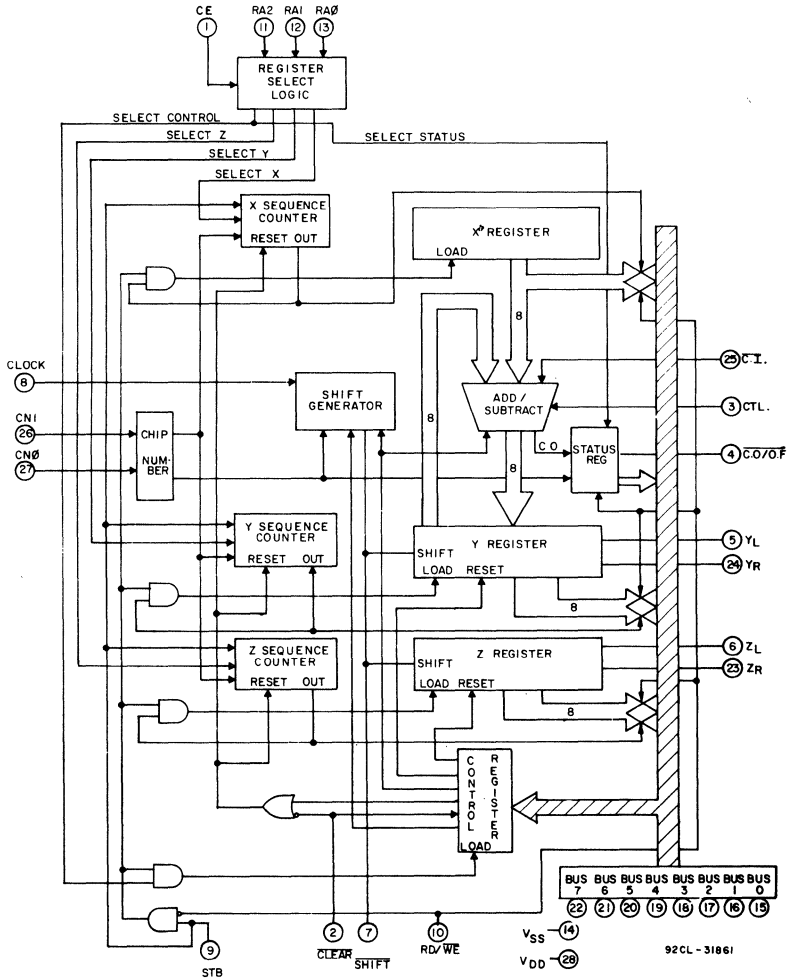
CE
1
RA2 RA1 RAØ
11 12 13
REGISTER SELECT LOGIC
SELECT CONTROL
SELECT Z
SELECT Y
SELECT X
SELECT STATUS
X SEQUENCE COUNTER
RESET OUT
X\* REGISTER
LOAD
8
CLOCK
8
SHIFT GENERATOR
ADD / SUBTRACT
25 C.I.
3 CTL.
CN1
26
CNØ
27
CHIP NUMBER
8
C O
8
STATUS REG
4 $\overline{C.O/O.F}$
Y SEQUENCE COUNTER
RESET OUT
SHIFT
Y REGISTER
LOAD RESET
5 $Y_L$
24 $Y_R$
8
Z SEQUENCE COUNTER
RESET OUT
SHIFT
Z REGISTER
LOAD RESET
6 $Z_L$
23 $Z_R$
8
CONTROL REGISTER
LOAD
BUS 7 BUS 6 BUS 5 BUS 4 BUS 3 BUS 2 BUS 1 BUS 0
22 21 20 19 18 17 16 15
2
$\overline{CLEAR}$
7
$\overline{SHIFT}$
10
RD/$\overline{WE}$
$V_{SS}$ 14
$V_{DD}$ 28
9
STB
92CL-31861